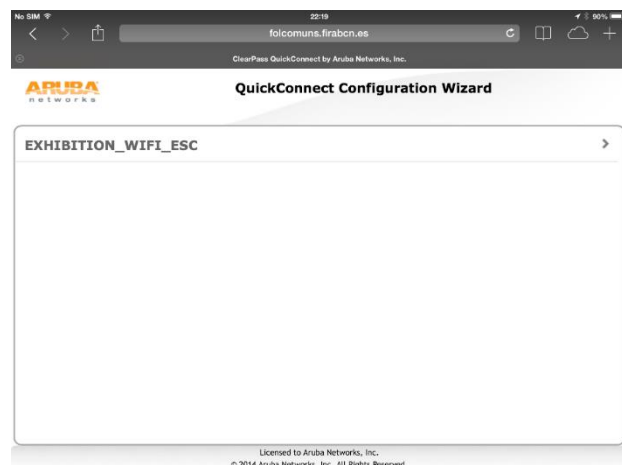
No SIM
22:19
90%
foicomuns.firabcn.es
ClearPass QuickConnect by Aruba Networks, Inc.

ARUBA
networks

QuickConnect Configuration Wizard

EXHIBITION_WIFI_ESC

Licensed to Aruba Networks, Inc.
© 2014 Aruba Networks, Inc. All Rights Reserved.